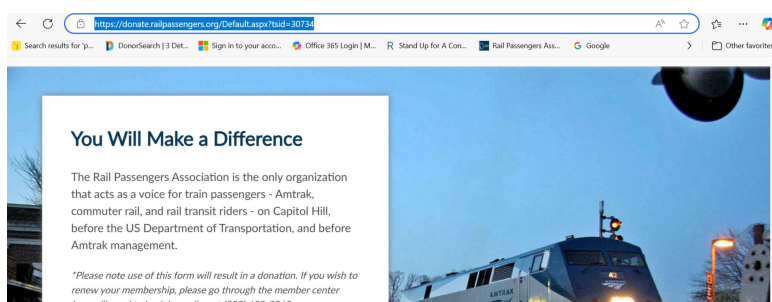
https://donate.railpassengers.org/Default.aspx?tsid=30734

Search results for 'p... DonorSearch | 3 Det... Sign in to your acco... Office 365 Login | M... Stand Up for A Con... Rail Passengers Ass... Google Other favorites

You Will Make a Difference

The Rail Passengers Association is the only organization that acts as a voice for train passengers - Amtrak, commuter rail, and rail transit riders - on Capitol Hill, before the US Department of Transportation, and before Amtrak management.

*Please note use of this form will result in a donation. If you wish to renew your membership, please go through the member center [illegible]

AMTRAK